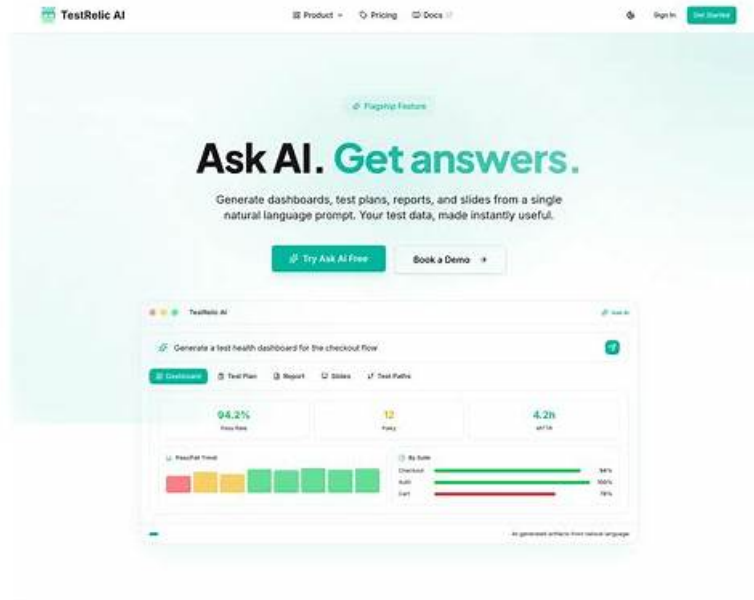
TestRelic AI

Product Pricing Docs

Sign In Get Started

Flagship Feature

Ask AI. Get answers.

Generate dashboards, test plans, reports, and slides from a single natural language prompt. Your test data, made instantly useful.

Try Ask AI Free

Book a Demo →

TestRelic AI

Ask AI

Generate a test health dashboard for the checkout flow

Dashboard Test Plan Report Slides Test Paths

94.2%
Pass Rate

12
Flaky

4.2h
MTTR

Pass/Fail Trend

By Suite

Checkout 94%

Auth 100%

Cart 78%

AI generated artifacts from natural language